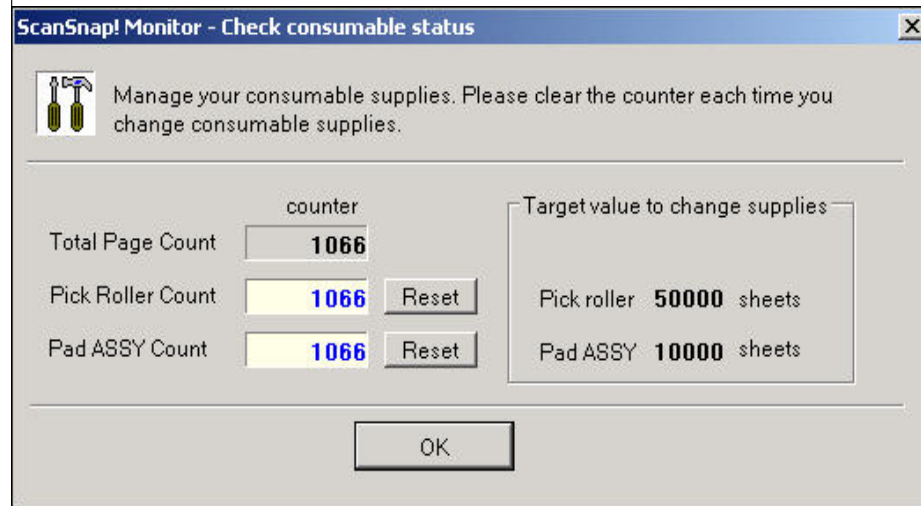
ScanSnap! Monitor - Check consumable status

Manage your consumable supplies. Please clear the counter each time you change consumable supplies.

counter

Total Page Count 1066

Pick Roller Count 1066 Reset

Pad ASSY Count 1066 Reset

Target value to change supplies

Pick roller 50000 sheets

Pad ASSY 10000 sheets

OK